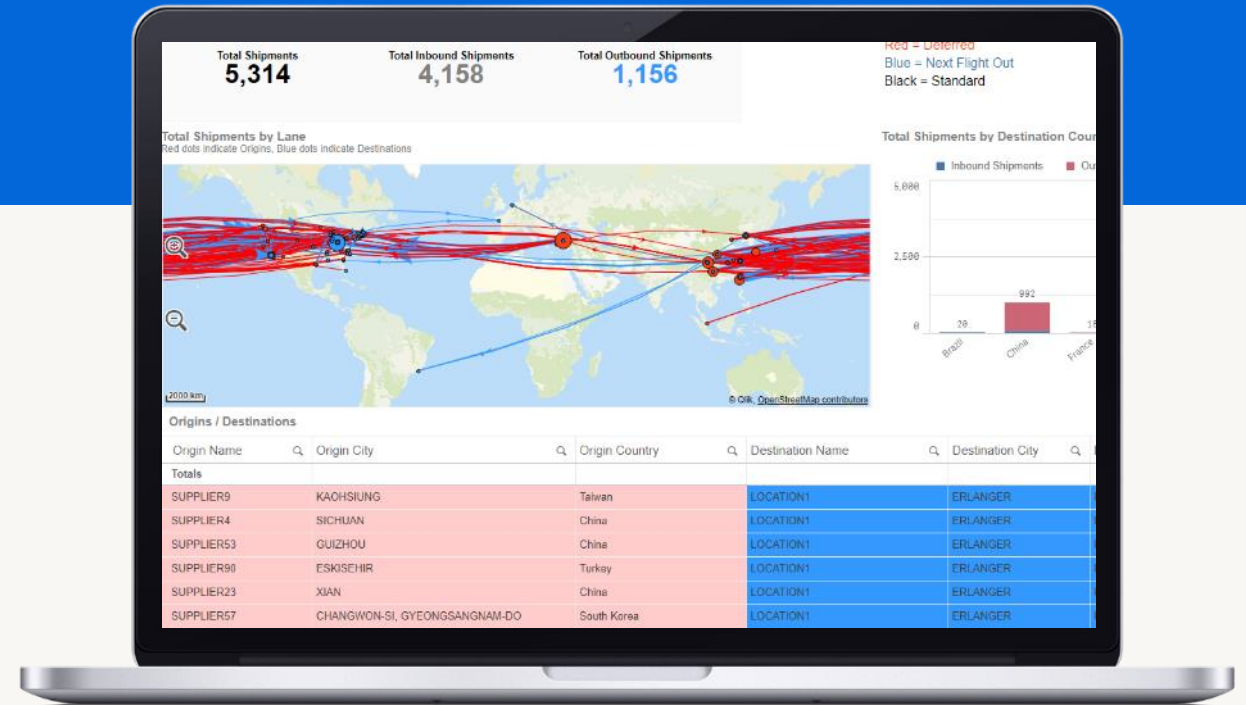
Total Shipments
5,314

Total Inbound Shipments
4,158

Total Outbound Shipments
1,156

Red = Deferred
Blue = Next Flight Out
Black = Standard

Total Shipments by Lane
Red dots indicate Origins, Blue dots indicate Destinations

2000 km
© Qlik, OpenStreetMap contributors

Total Shipments by Destination Cou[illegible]
Inbound Shipments
Ou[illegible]
5,000
2,500
0
20
992
1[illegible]
Brazil
China
France

Origins / Destinations

| Origin Name | Origin City | Origin Country | Destination Name | Destination City |
|---|---|---|---|---|
| Totals | | | | |
| SUPPLIER9 | KAOHSIUNG | Taiwan | LOCATION1 | ERLANGER |
| SUPPLIER4 | SICHUAN | China | LOCATION1 | ERLANGER |
| SUPPLIER53 | GUIZHOU | China | LOCATION1 | ERLANGER |
| SUPPLIER90 | ESKISEHIR | Turkey | LOCATION1 | ERLANGER |
| SUPPLIER23 | XIAN | China | LOCATION1 | ERLANGER |
| SUPPLIER57 | CHANGWON-SI, GYEONGSANGNAM-DO | South Korea | LOCATION1 | ERLANGER |